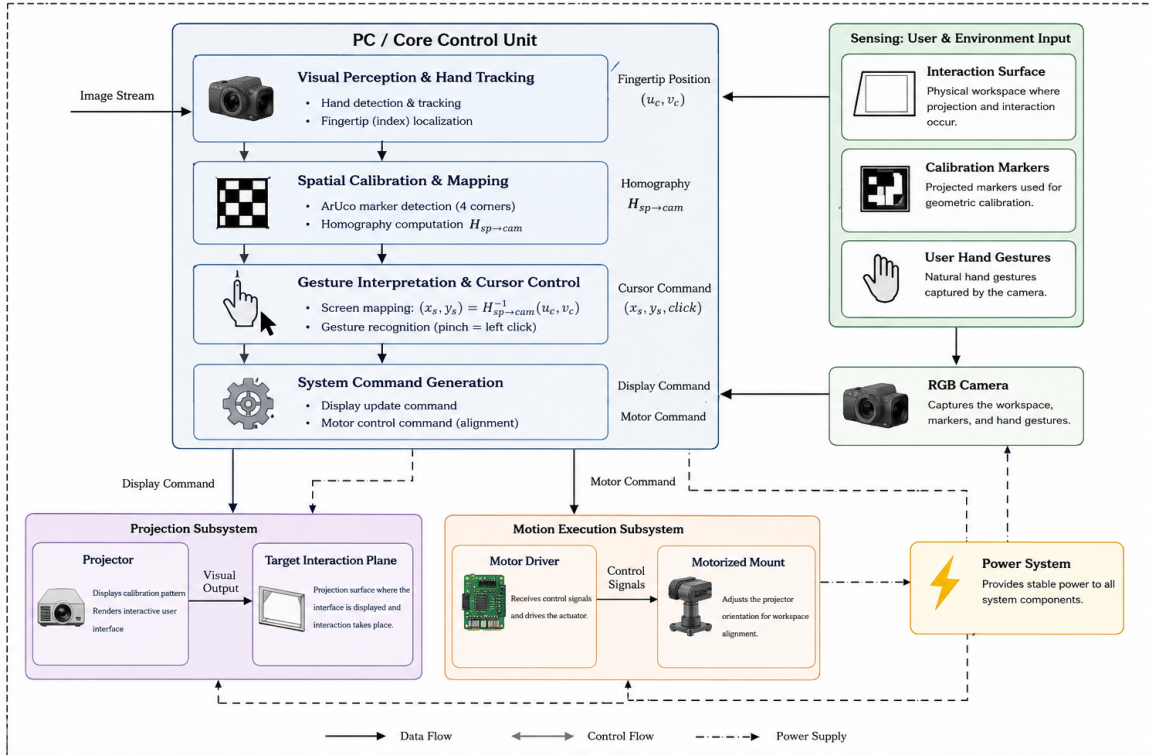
PC / Core Control Unit

Image Stream

Visual Perception & Hand Tracking
• Hand detection & tracking
• Fingertip (index) localization

Fingertip Position
$(u_c, v_c)$

Spatial Calibration & Mapping
• ArUco marker detection (4 corners)
• Homography computation $H_{sp \rightarrow cam}$

Homography
$H_{sp \rightarrow cam}$

Gesture Interpretation & Cursor Control
• Screen mapping: $(x_s, y_s) = H_{sp \rightarrow cam}^{-1}(u_c, v_c)$
• Gesture recognition (pinch = left click)

Cursor Command
$(x_s, y_s, click)$

System Command Generation
• Display update command
• Motor control command (alignment)

Display Command
Motor Command

Sensing: User & Environment Input

Interaction Surface
Physical workspace where projection and interaction occur.

Calibration Markers
Projected markers used for geometric calibration.

User Hand Gestures
Natural hand gestures captured by the camera.

RGB Camera
Captures the workspace, markers, and hand gestures.

Display Command

Motor Command

Projection Subsystem

Projector
Displays calibration pattern
Renders interactive user interface

Visual Output

Target Interaction Plane
Projection surface where the interface is displayed and interaction takes place.

Motion Execution Subsystem

Motor Driver
Receives control signals and drives the actuator.

Control Signals

Motorized Mount
Adjusts the projector orientation for workspace alignment.

Power System
Provides stable power to all system components.

Data Flow
Control Flow
Power Supply